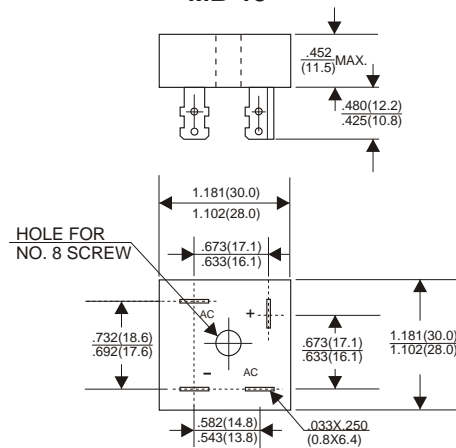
MB-45

$\frac{.452}{(11.5)}$MAX.

$\frac{.480(12.2)}{.425(10.8)}$

$\frac{1.181(30.0)}{1.102(28.0)}$

HOLE FOR
NO. 8 SCREW

$\frac{.673(17.1)}{.633(16.1)}$

AC

+

$\frac{.732(18.6)}{.692(17.6)}$

$\frac{.673(17.1)}{.633(16.1)}$

$\frac{1.181(30.0)}{1.102(28.0)}$

–

AC

$\frac{.582(14.8)}{.543(13.8)}$

$\frac{.033X.250}{(0.8X6.4)}$